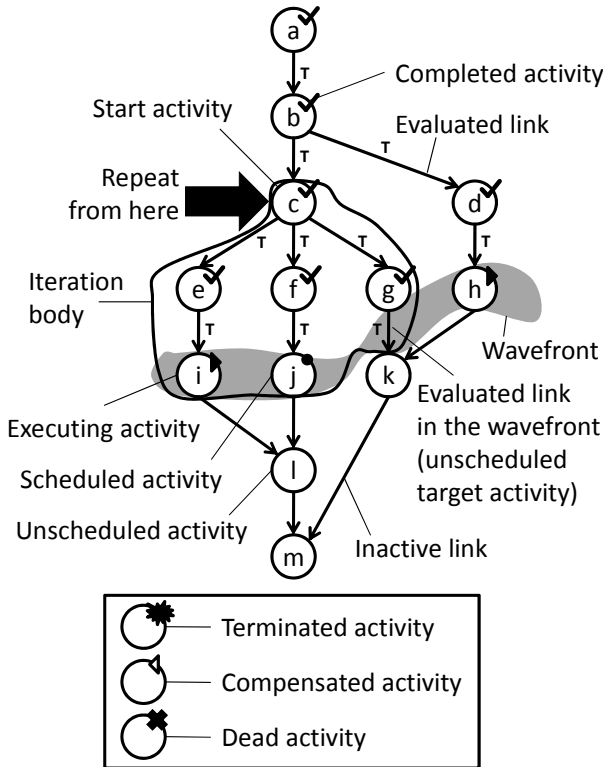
a
T
Completed activity
b
Start activity
Evaluated link
T
T
Repeat from here
c
d
T
T
T
T
Iteration body
e
f
g
h
T
T
T
Wavefront
i
j
k
Executing activity
Evaluated link in the wavefront (unscheduled target activity)
Scheduled activity
l
Unscheduled activity
Inactive link
m

Terminated activity
Compensated activity
Dead activity